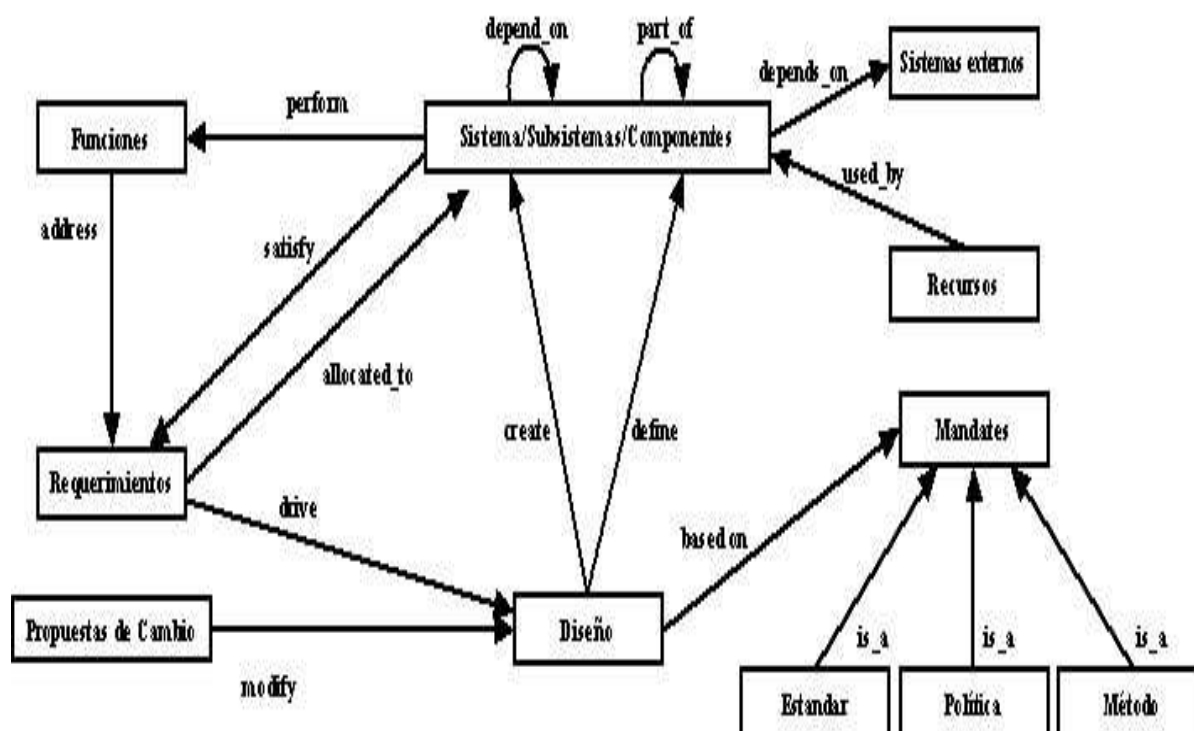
depend_on

part_of

depends_on

Sistemas externos

perform

Funciones

Sistema/Subsistemas/Componentes

used_by

address

satisfy

Recursos

allocated_to

create

define

Mandates

Requerimientos

drive

based on

Propuestas de Cambio

Diseño

is_a

is_a

is_a

modify

Estandar

Política

Método